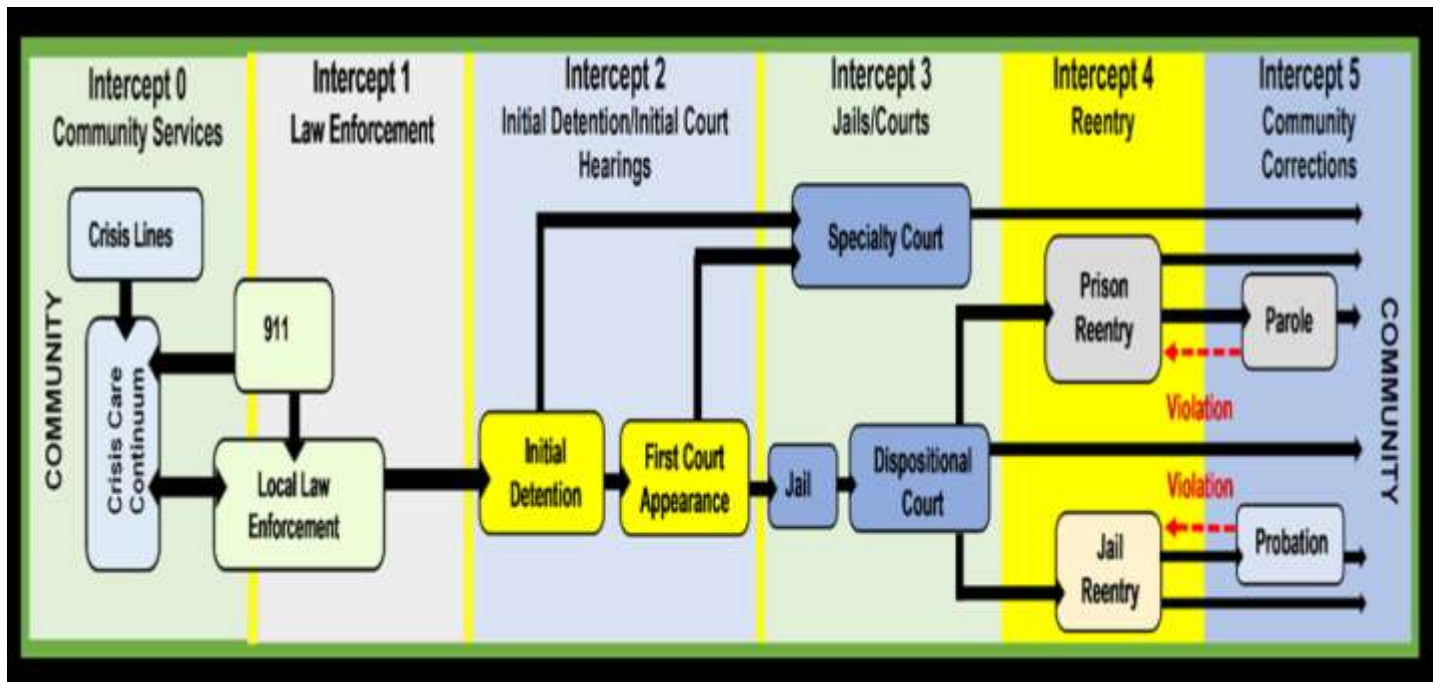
Intercept 0
Community Services

Intercept 1
Law Enforcement

Intercept 2
Initial Detention/Initial Court Hearings

Intercept 3
Jails/Courts

Intercept 4
Reentry

Intercept 5
Community Corrections

COMMUNITY

Crisis Lines

Crisis Care Continuum

911

Local Law Enforcement

Initial Detention

First Court Appearance

Specialty Court

Jail

Dispositional Court

Prison Reentry

Parole

Violation

Violation

Jail Reentry

Probation

COMMUNITY